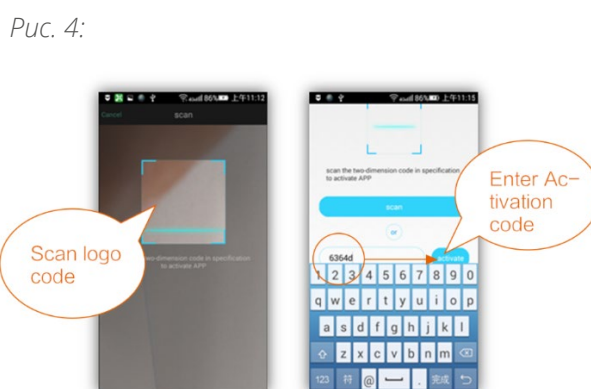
Рис. 4:

86% 上午11:12

Cancel

scan

Scan logo code

two-dimension code in specification to activate APP

86% 上午11:15

scan the two-dimension code in specification to activate APP

Enter Activation code

scan

or

6364d

activate

1 2 3 4 5 6 7 8 9 0

q w e r t y u i o p

a s d f g h j k l

z x c v b n m

123 符 @ 完成